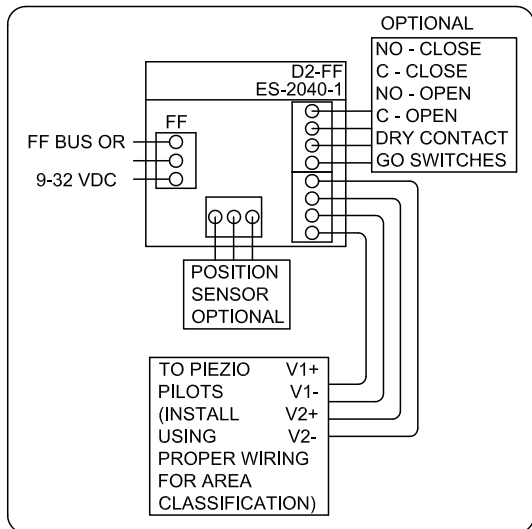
OPTIONAL
NO - CLOSE
C - CLOSE
NO - OPEN
C - OPEN
DRY CONTACT
GO SWITCHES

D2-FF
ES-2040-1

FF

FF BUS OR

9-32 VDC

POSITION
SENSOR
OPTIONAL

TO PIEZIO V1+
PILOTS V1-
(INSTALL V2+
USING V2-
PROPER WIRING
FOR AREA
CLASSIFICATION)